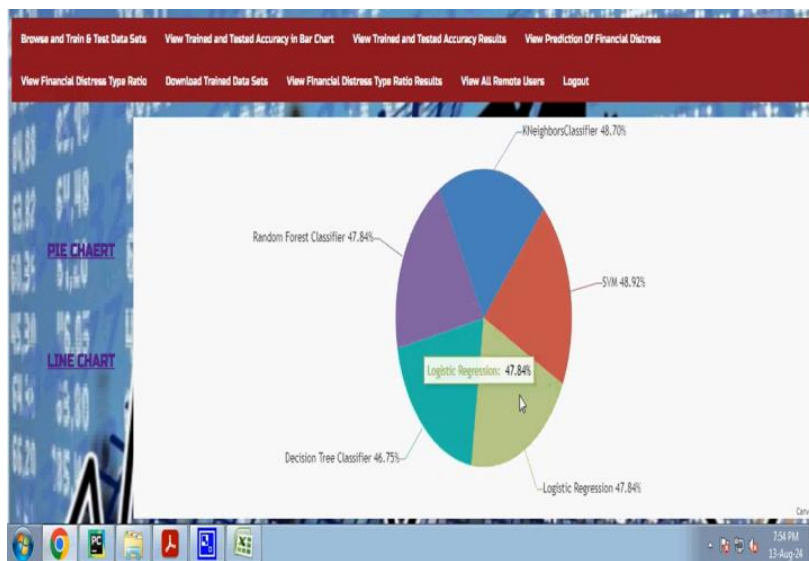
Browse and Train & Test Data Sets View Trained and Tested Accuracy in Bar Chart View Trained and Tested Accuracy Results View Prediction Of Financial Distress

View Financial Distress Type Ratio Download Trained Data Sets View Financial Distress Type Ratio Results View All Remote Users Logout

PIE CHAERT

LINE CHART

KNeighborsClassifier 48.70%

Random Forest Classifier 47.84%

SVM 48.92%

Logistic Regression: 47.84%

Decision Tree Classifier 46.75%

Logistic Regression 47.84%

Canv

7:54 PM
13-Aug-24